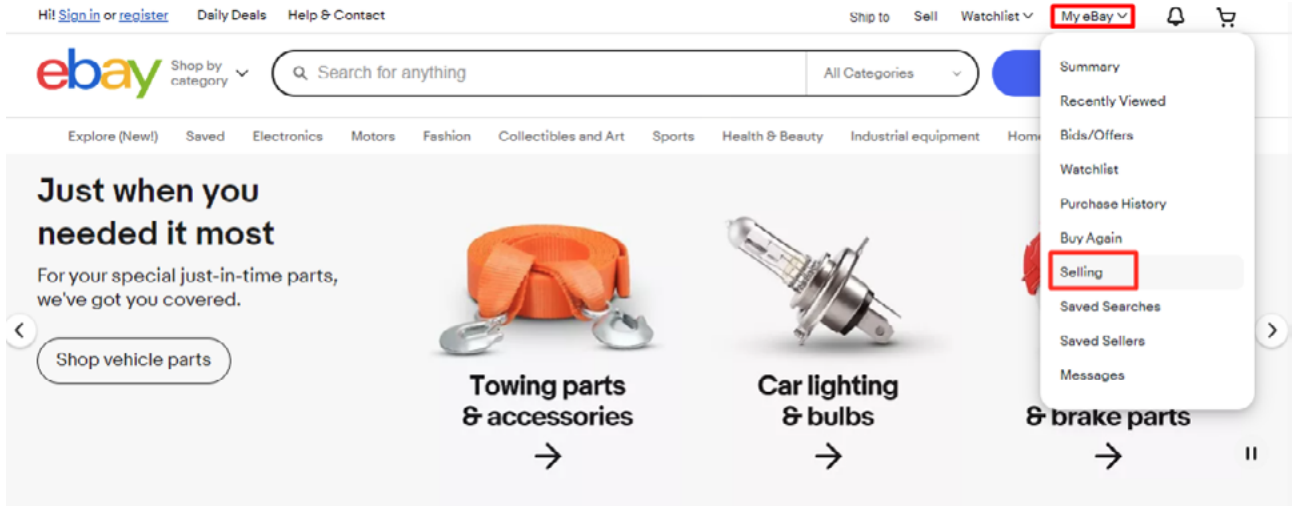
Hi! Sign in or register Daily Deals Help & Contact

Ship to Sell Watchlist My eBay

ebay Shop by category

Search for anything

All Categories

Explore (New!) Saved Electronics Motors Fashion Collectibles and Art Sports Health & Beauty Industrial equipment Home

Summary
Recently Viewed
Bids/Offers
Watchlist
Purchase History
Buy Again
Selling
Saved Searches
Saved Sellers
Messages

Just when you needed it most

For your special just-in-time parts, we've got you covered.

Shop vehicle parts

Towing parts & accessories

Car lighting & bulbs

& brake parts